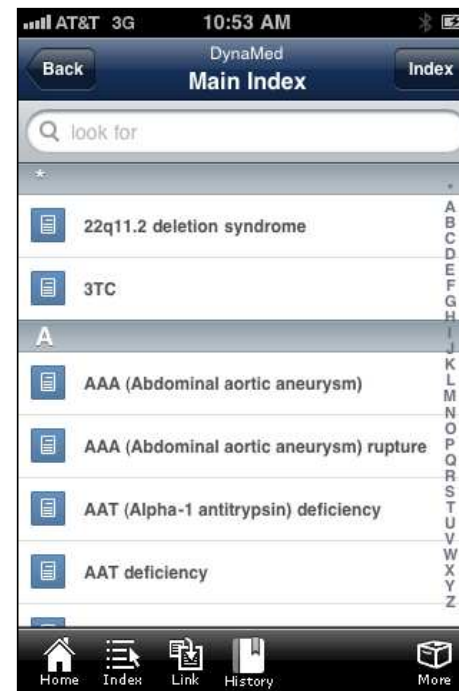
AT&T 3G 10:53 AM

Back
DynaMed
Main Index
Index

look for

*

22q11.2 deletion syndrome

3TC

A

AAA (Abdominal aortic aneurysm)

AAA (Abdominal aortic aneurysm) rupture

AAT (Alpha-1 antitrypsin) deficiency

AAT deficiency

A B C D E F G H I J K L M N O P Q R S T U V W X Y Z

Home Index Link History More